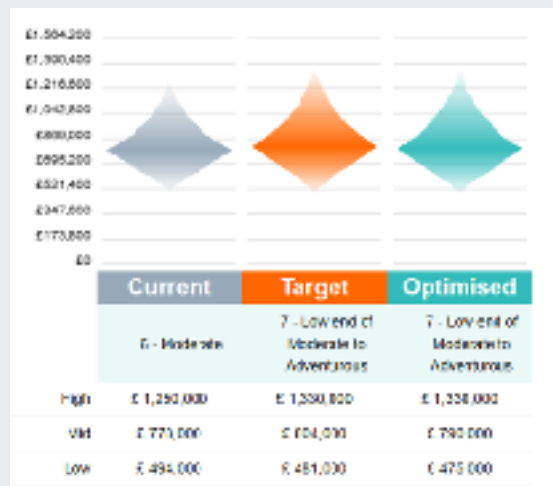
£1,564,200
£1,390,400
£1,216,600
£1,042,800
£869,000
£695,200
£521,400
£347,600
£173,800
£0

| | Current | Target | Optimised |
|---|---|---|---|
| | 6 - Moderate | 7 - Low end of Moderate to Adventurous | 7 - Low end of Moderate to Adventurous |
| High | £ 1,250,000 | £ 1,330,000 | £ 1,330,000 |
| Mid | £ 773,000 | £ 804,000 | £ 790,000 |
| Low | £ 494,000 | £ 481,000 | £ 475,000 |